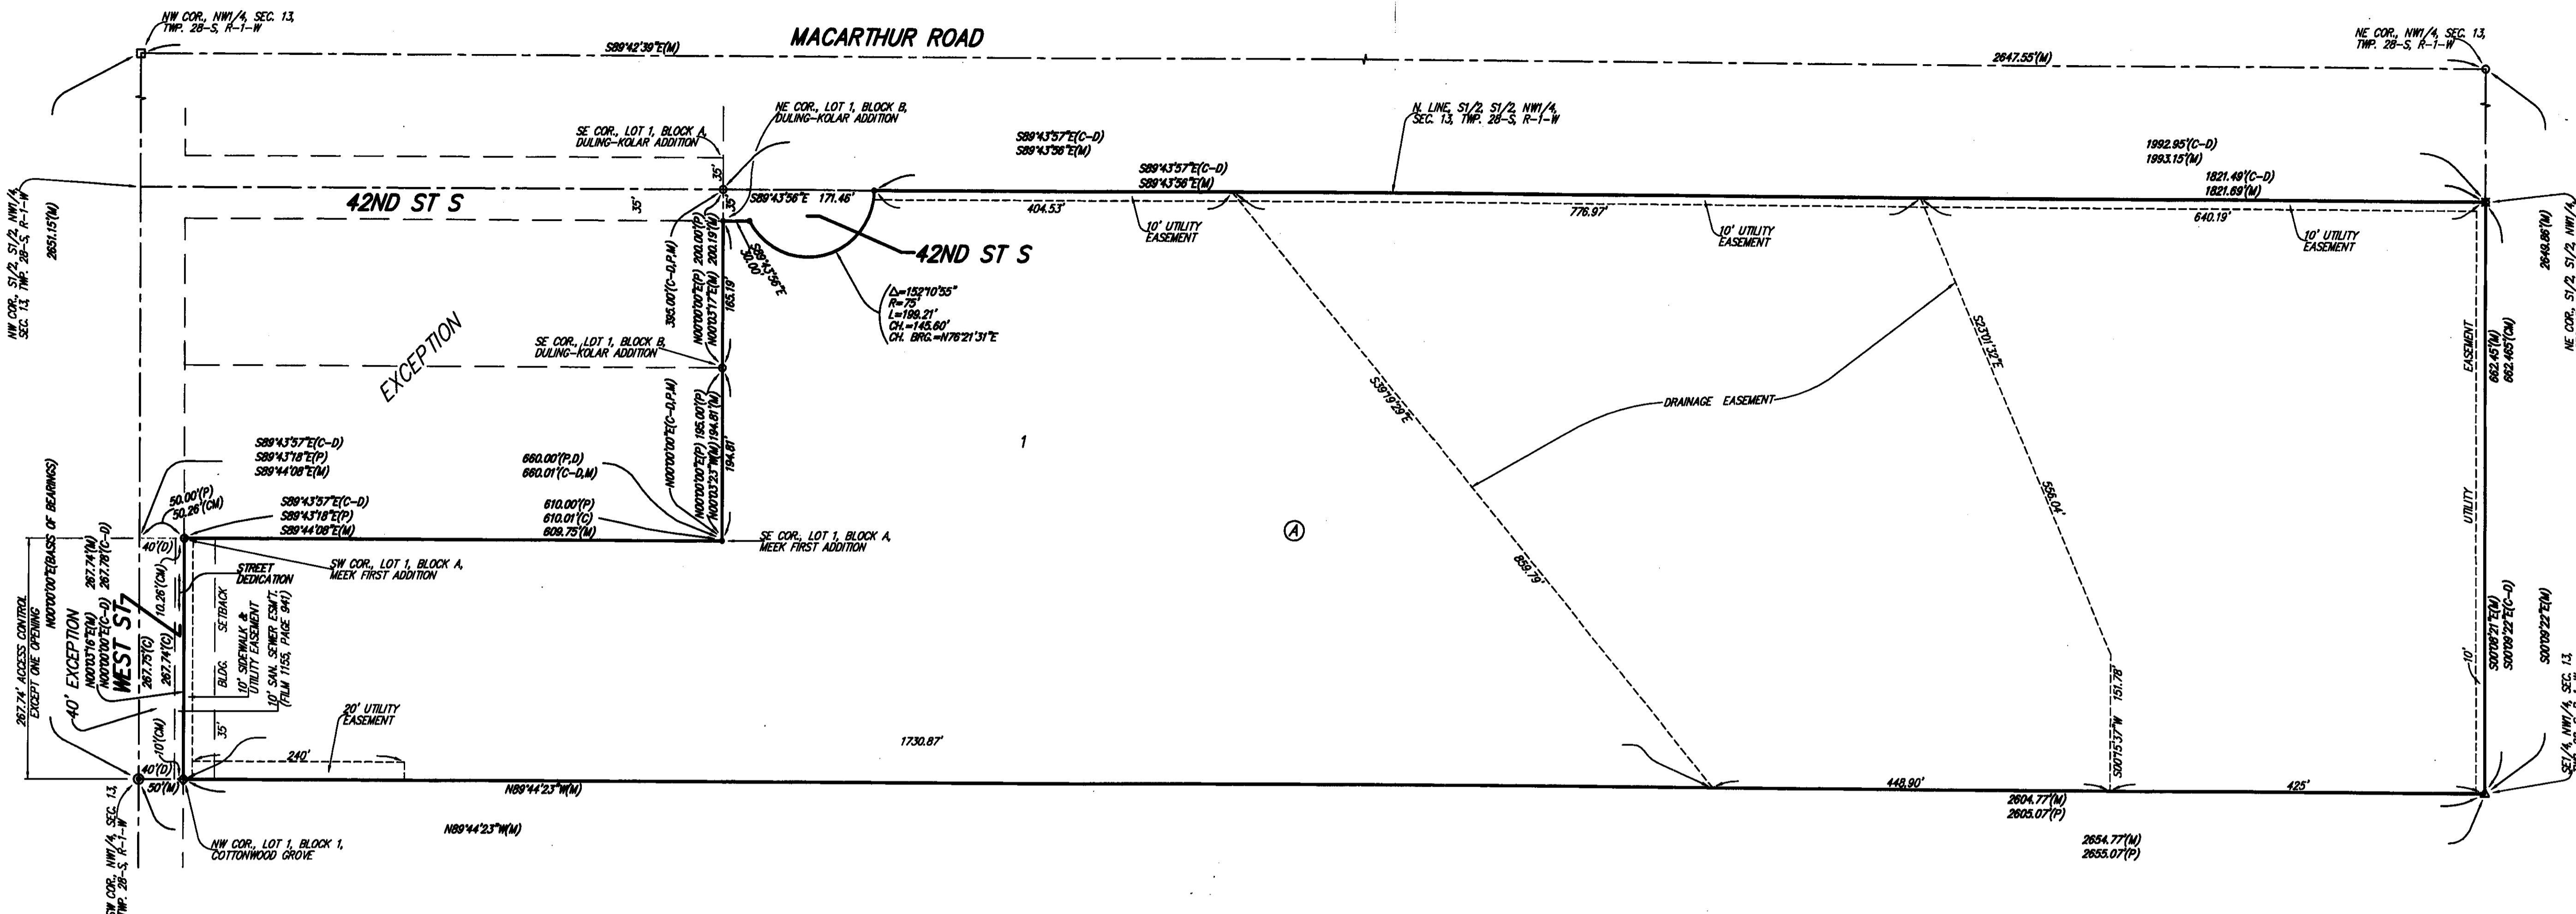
NW COR., NW1/4, SEC. 13, TWP. 28-S, R-1-W

S89°42'39"E(M)

MACARTHUR ROAD

NE COR., NW1/4, SEC. 13, TWP. 28-S, R-1-W

2647.55'(M)

NE COR., LOT 1, BLOCK B, DULING-KOLAR ADDITION

SE COR., LOT 1, BLOCK A, DULING-KOLAR ADDITION

N. LINE, S1/2, S1/2, NW1/4, SEC. 13, TWP. 28-S, R-1-W

S89°43'57"E(C-D)
S89°43'56"E(M)

S89°43'57"E(C-D)
S89°43'56"E(M)

1992.95'(C-D)
1993.15'(M)

1821.49'(C-D)
1821.69'(M)

35'

42ND ST S

35'

S89°43'56"E 171.46'

404.53'

776.97'

640.19'

10' UTILITY EASEMENT

10' UTILITY EASEMENT

10' UTILITY EASEMENT

NW COR., S1/2, S1/2, NW1/4, SEC. 13, TWP. 28-S, R-1-W

2651.15'(M)

2649.86'(M)

NE COR., S1/2, S1/2, NW1/4

35'

30.00'

S89°43'56"E

42ND ST S

Δ=152°10'55"
R=75'
L=199.21'
CH.=145.60'
CH. BRG.=N76°21'31"E

395.00'(C-D,P,M)

N00°00'00"E(P) 200.00'(P)

N00°03'17"E(M) 200.19'(M)

165.19'

S23°10'32"E

EXCEPTION

SE COR., LOT 1, BLOCK B, DULING-KOLAR ADDITION

S39°19'29"E

EASEMENT

662.45'(M)
662.465'(CM)

DRAINAGE EASEMENT

N00°00'00"E(C-D,P,M)

N00°00'00"E(P) 195.00'(P)

N00°03'23"W(M) 194.81'(M)

194.81'

1

S89°43'57"E(C-D)
S89°43'18"E(P)
S89°44'08"E(M)

660.00'(P,D)
660.01'(C-D,M)

50.00'(P)
50.26'(CM)

S89°43'57"E(C-D)
S89°43'18"E(P)
S89°44'08"E(M)

610.00'(P)
610.01'(C)
609.75'(M)

SE COR., LOT 1, BLOCK A, MEEK FIRST ADDITION

556.04'

UTILITY

Ⓐ

267.74' ACCESS CONTROL EXCEPT ONE OPENING

N00°00'00"E(BASIS OF BEARINGS)

267.74'(M)
267.78'(C-D)

40'(D)

SW COR., LOT 1, BLOCK A, MEEK FIRST ADDITION

STREET DEDICATION

10.26'(CM)

SETBACK

859.79'

40' EXCEPTION
N00°03'16"E(M)
N00°00'00"E(C-D)

WEST ST

267.75'(C)
267.74'(C)

BLDG.

10' SIDEWALK & UTILITY EASEMENT

10' SAN. SEWER ESM'T. (FILM 1155, PAGE 941)

S00°08'21"(M)
S00°08'22"E(C-D)

S00°09'22"E(M)

35'

20' UTILITY EASEMENT

10'

1730.87'

S00°15'37"W 151.78'

10'(CM)

240'

40'(D)

50'(M)

N89°44'23"W(M)

448.90'

425'

2604.77'(M)
2605.07'(P)

SE1/4, NW1/4, SEC. 13,

NW COR., LOT 1, BLOCK 1, COTTONWOOD GROVE

N89°44'23"W(M)

2654.77'(M)
2655.07'(P)

SW COR., NW1/4, SEC. 13, TWP. 28-S, R-1-W